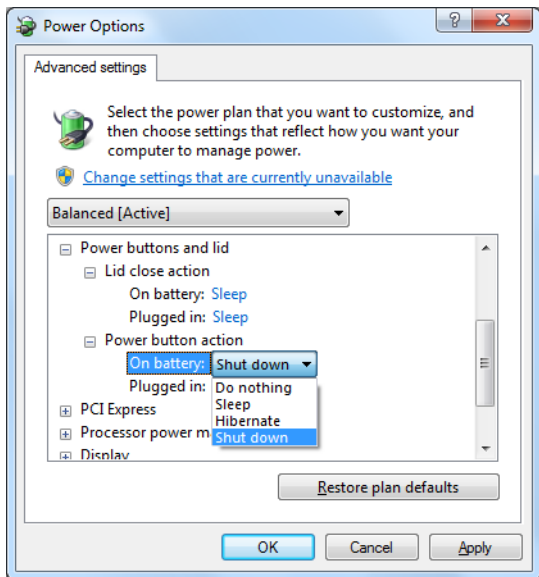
Power Options

?

Advanced settings

Select the power plan that you want to customize, and then choose settings that reflect how you want your computer to manage power.

Change settings that are currently unavailable

Balanced [Active]

Power buttons and lid
Lid close action
On battery: Sleep
Plugged in: Sleep
Power button action
On battery: Shut down
Plugged in:
Do nothing
Sleep
Hibernate
Shut down
PCI Express
Processor power m
Display

Restore plan defaults

OK
Cancel
Apply